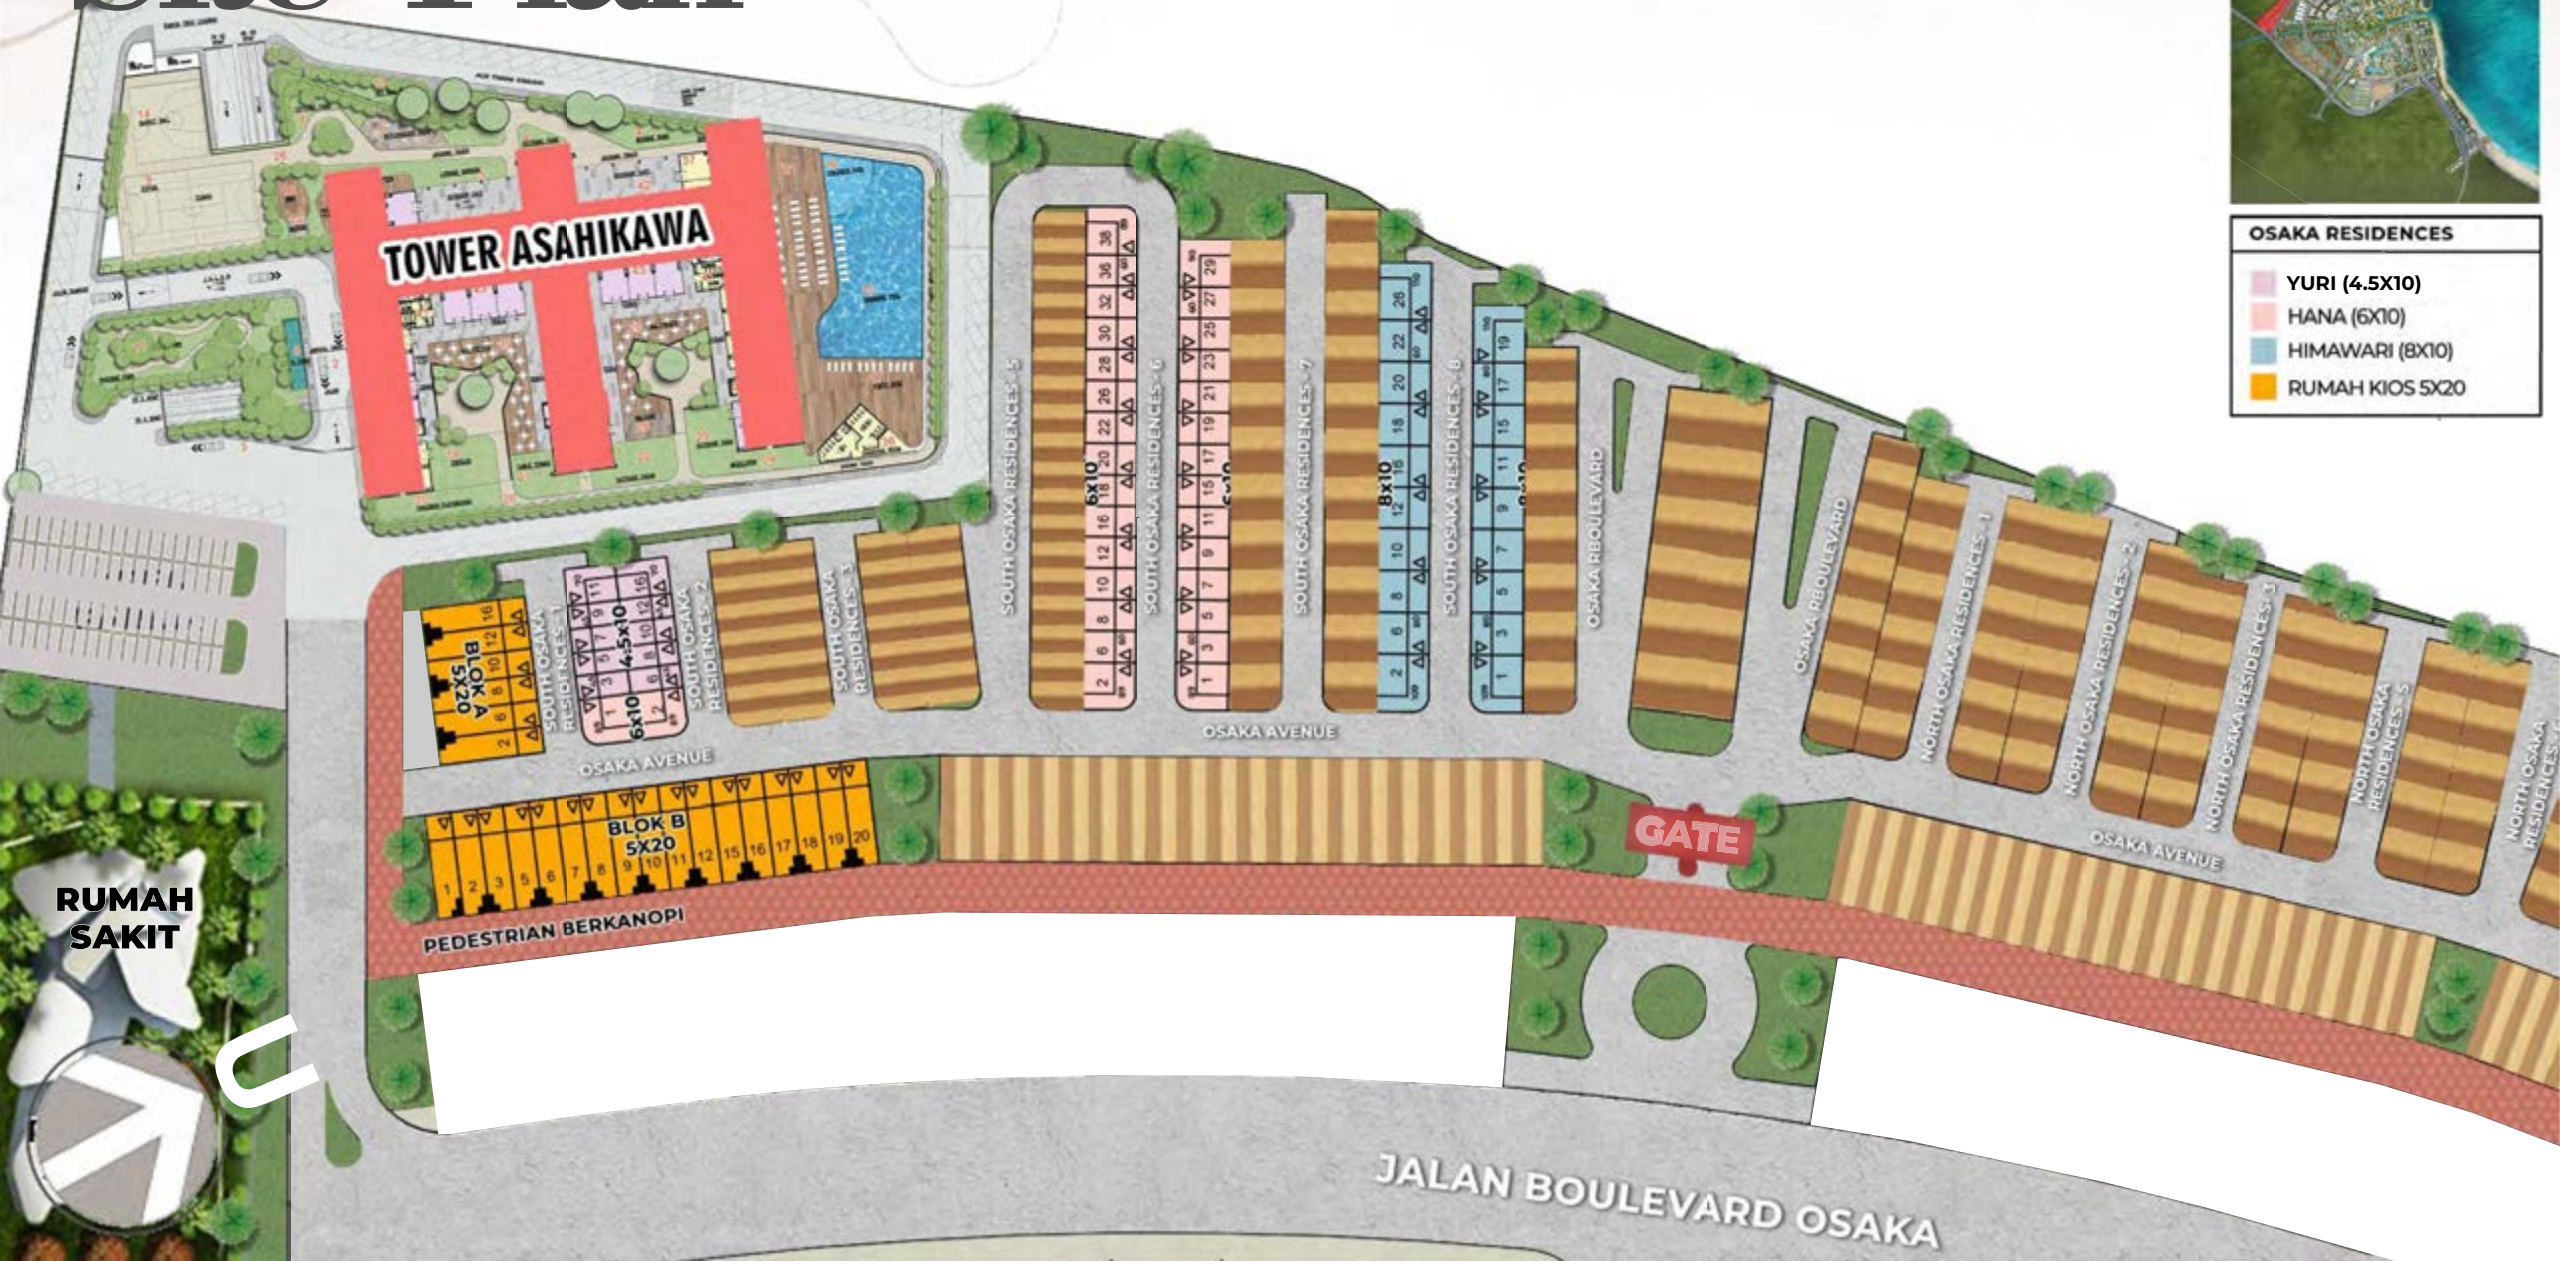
TOWER ASAHIKAWA

OSAKA RESIDENCES
YURI (4.5X10)
HANA (6X10)
HIMAWARI (8X10)
RUMAH KIOS 5X20

SOUTH OSAKA RESIDENCES - 5
SOUTH OSAKA RESIDENCES - 6
SOUTH OSAKA RESIDENCES - 7
SOUTH OSAKA RESIDENCES - 8
OSAKA BOULEVARD
OSAKA BOULEVARD
NORTH OSAKA RESIDENCES - 1
NORTH OSAKA RESIDENCES - 2
NORTH OSAKA RESIDENCES - 3
NORTH OSAKA RESIDENCES - 5
NORTH OSAKA RESIDENCES - 4

6x10
8x10
6x10
8x10

SOUTH OSAKA RESIDENCES - 1
SOUTH OSAKA RESIDENCES - 2
SOUTH OSAKA RESIDENCES - 3

BLOK A 5X20
4.5x10
6x10

OSAKA AVENUE
OSAKA AVENUE
OSAKA AVENUE

GATE

BLOK B 5X20
1 2 3 5 6 7 8 9 10 11 12 15 16 17 18 19 20

PEDESTRIAN BERKANOPI

RUMAH SAKIT

U

JALAN BOULEVARD OSAKA